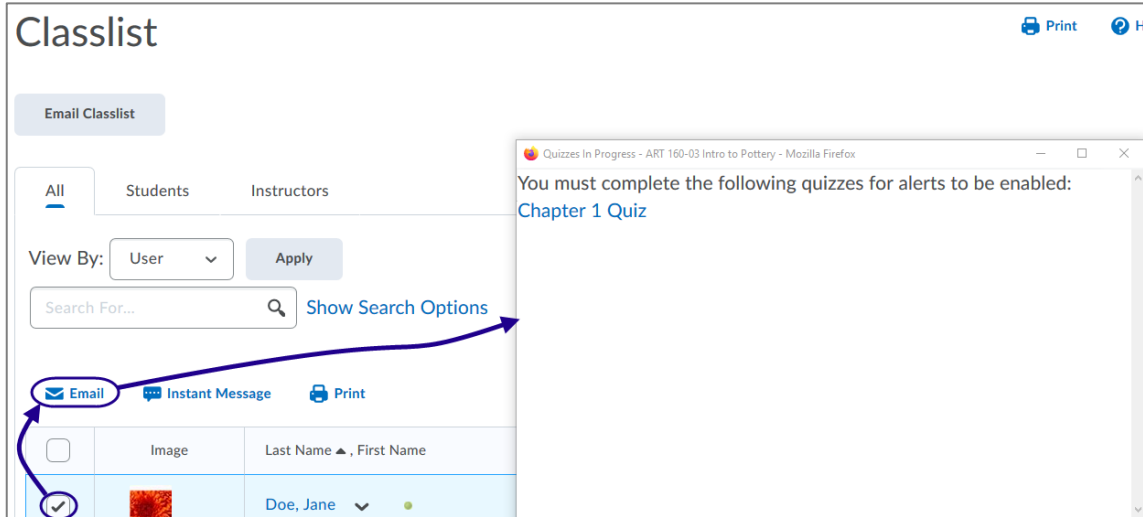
Classlist

Print H

Email Classlist

All Students Instructors

View By: User Apply

Search For...

Show Search Options

Email Instant Message Print

| | Image | Last Name ▲ , First Name |
|---|---|---|
| ✓ | | Doe, Jane |

Quizzes In Progress - ART 160-03 Intro to Pottery - Mozilla Firefox

You must complete the following quizzes for alerts to be enabled:
Chapter 1 Quiz